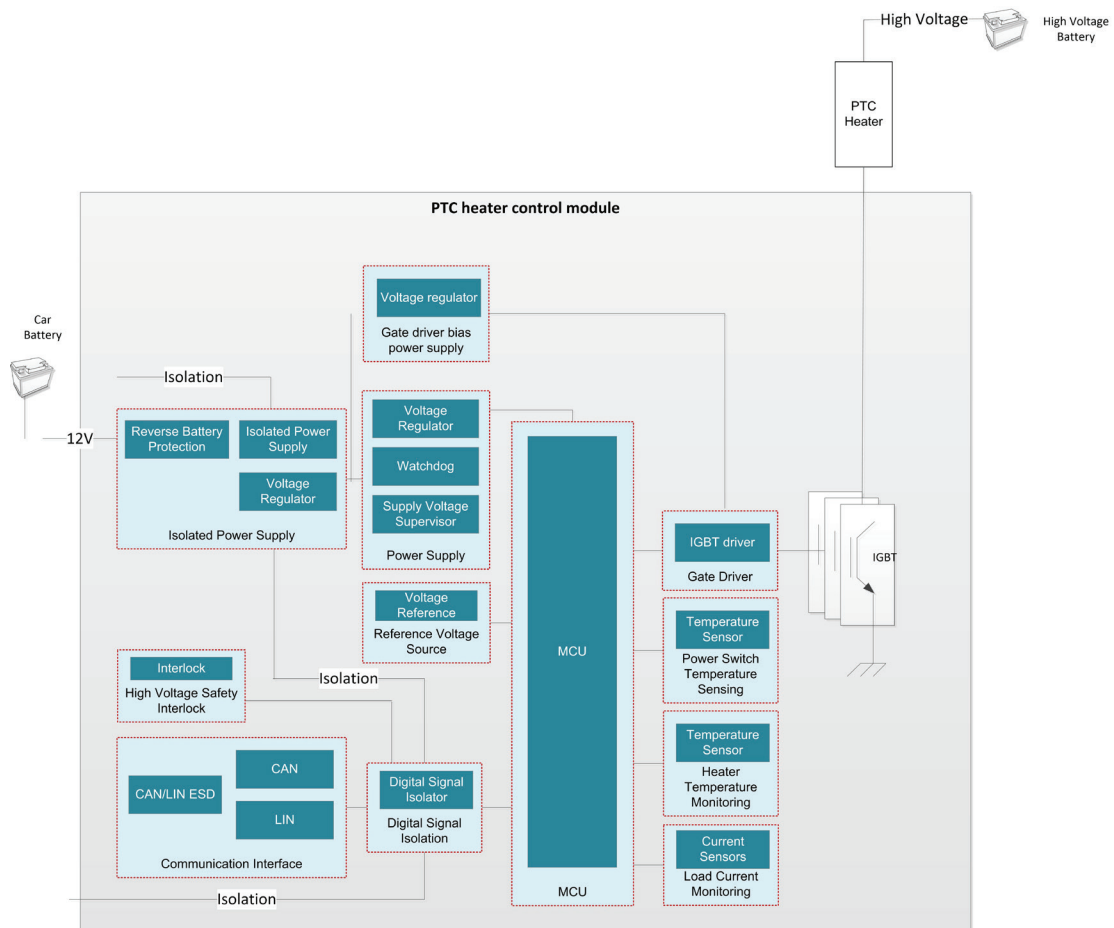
High Voltage

High Voltage Battery

PTC Heater

PTC heater control module

Car Battery

12V

Isolation

Reverse Battery Protection

Isolated Power Supply

Voltage Regulator

Isolated Power Supply

Voltage regulator

Gate driver bias power supply

Voltage Regulator

Watchdog

Supply Voltage Supervisor

Power Supply

Voltage Reference

Reference Voltage Source

MCU

MCU

IGBT driver

Gate Driver

IGBT

Temperature Sensor

Power Switch Temperature Sensing

Interlock

High Voltage Safety Interlock

Isolation

Temperature Sensor

Heater Temperature Monitoring

CAN/LIN ESD

CAN

LIN

Communication Interface

Digital Signal Isolator

Digital Signal Isolation

Current Sensors

Load Current Monitoring

Isolation